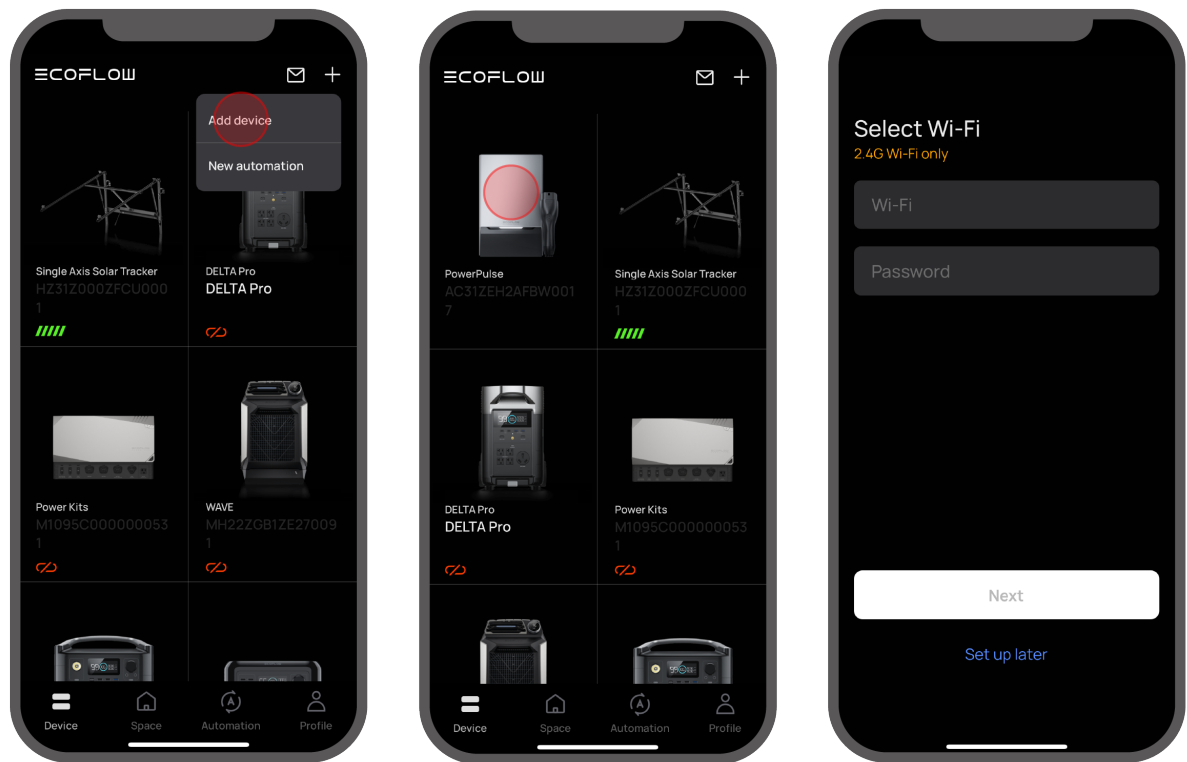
ECOFLOW

Add device

New automation

Single Axis Solar Tracker
HZ31Z000ZFCU0001

DELTA Pro
DELTA Pro

Power Kits
M1095C0000000531

WAVE
MH22ZGB1ZE270091

Device Space Automation Profile

ECOFLOW

PowerPulse
AC31ZEH2AFBW0017

Single Axis Solar Tracker
HZ31Z000ZFCU0001

DELTA Pro
DELTA Pro

Power Kits
M1095C0000000531

Device Space Automation Profile

Select Wi-Fi
2.4G Wi-Fi only

Wi-Fi

Password

Next

Set up later